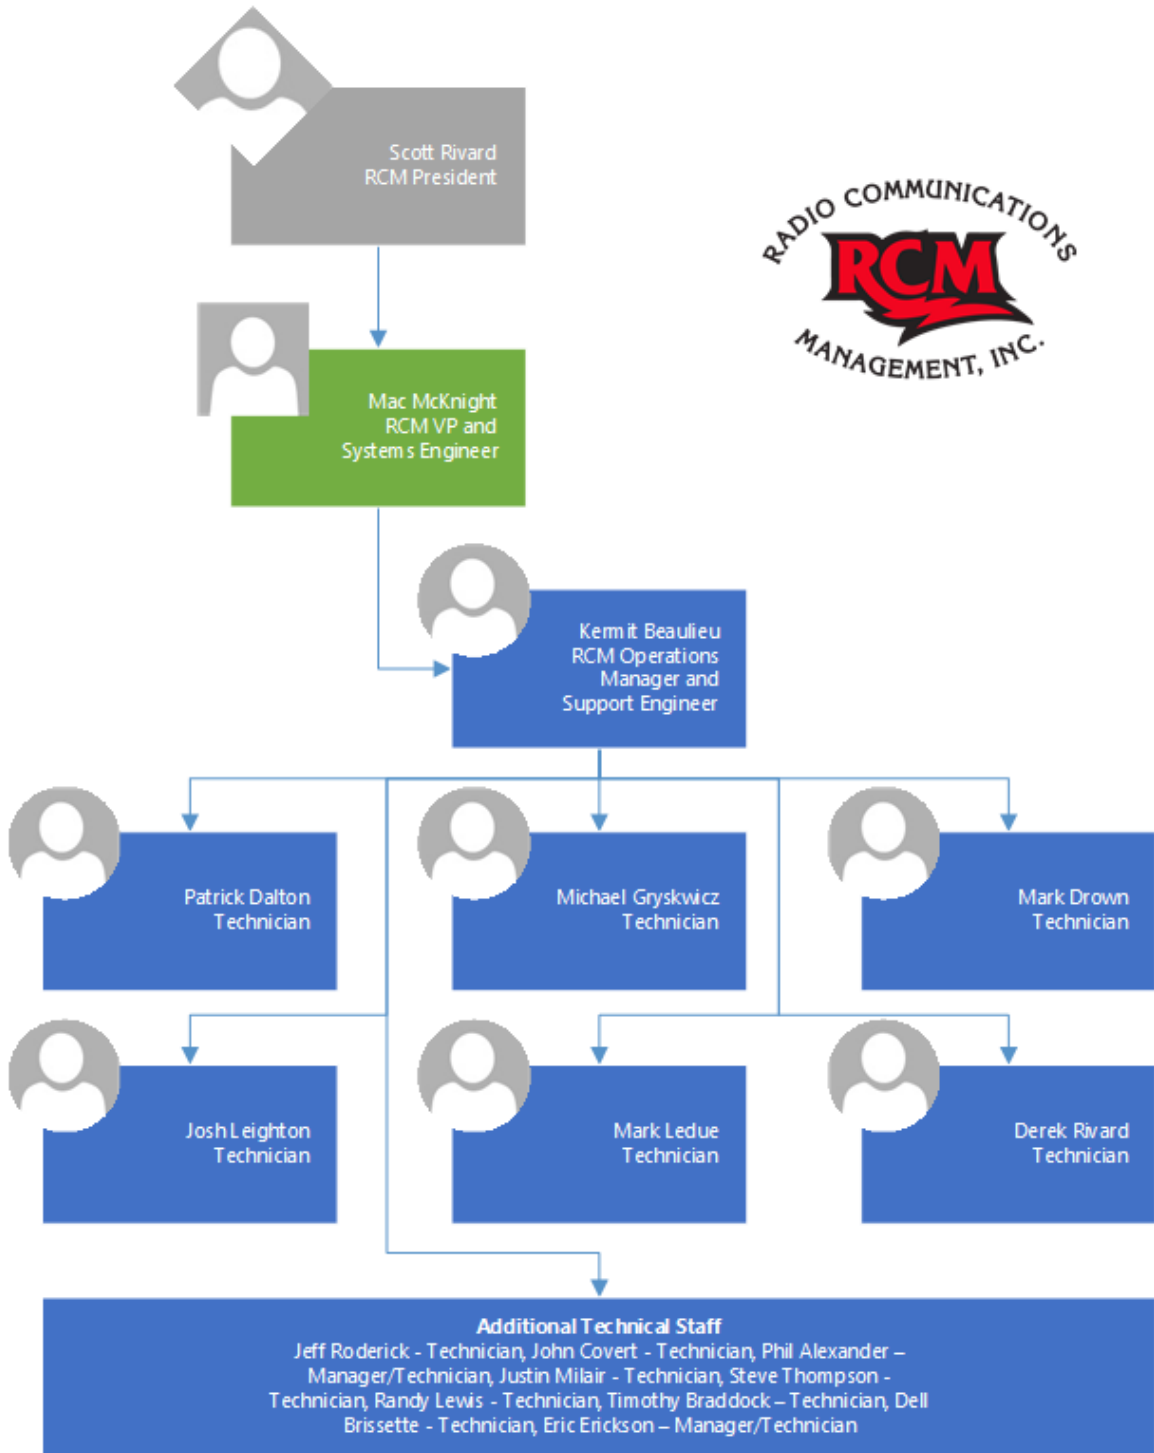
Scott Rivard
RCM President

RADIO COMMUNICATIONS
RCM
MANAGEMENT, INC.

Mac McKnight
RCM VP and
Systems Engineer

Kermit Beaulieu
RCM Operations
Manager and
Support Engineer

Patrick Dalton
Technician

Michael Gryskwicz
Technician

Mark Drown
Technician

Josh Leighton
Technician

Mark Ledue
Technician

Derek Rivard
Technician

Additional Technical Staff
Jeff Roderick - Technician, John Covert - Technician, Phil Alexander – Manager/Technician, Justin Milair - Technician, Steve Thompson - Technician, Randy Lewis - Technician, Timothy Braddock – Technician, Dell Brissette - Technician, Eric Erickson – Manager/Technician